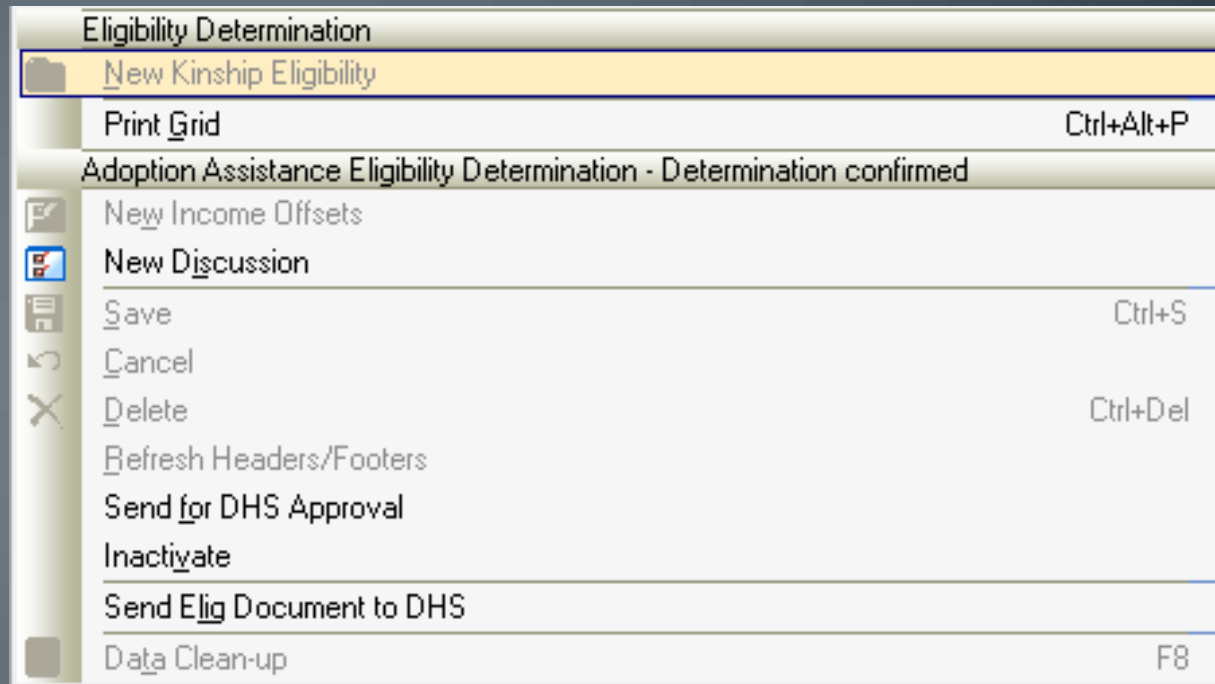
Eligibility Determination
New Kinship Eligibility
Print Grid Ctrl+Alt+P
Adoption Assistance Eligibility Determination - Determination confirmed
New Income Offsets
New Discussion
Save Ctrl+S
Cancel
Delete Ctrl+Del
Refresh Headers/Footers
Send for DHS Approval
Inactivate
Send Elig Document to DHS
Data Clean-up F8